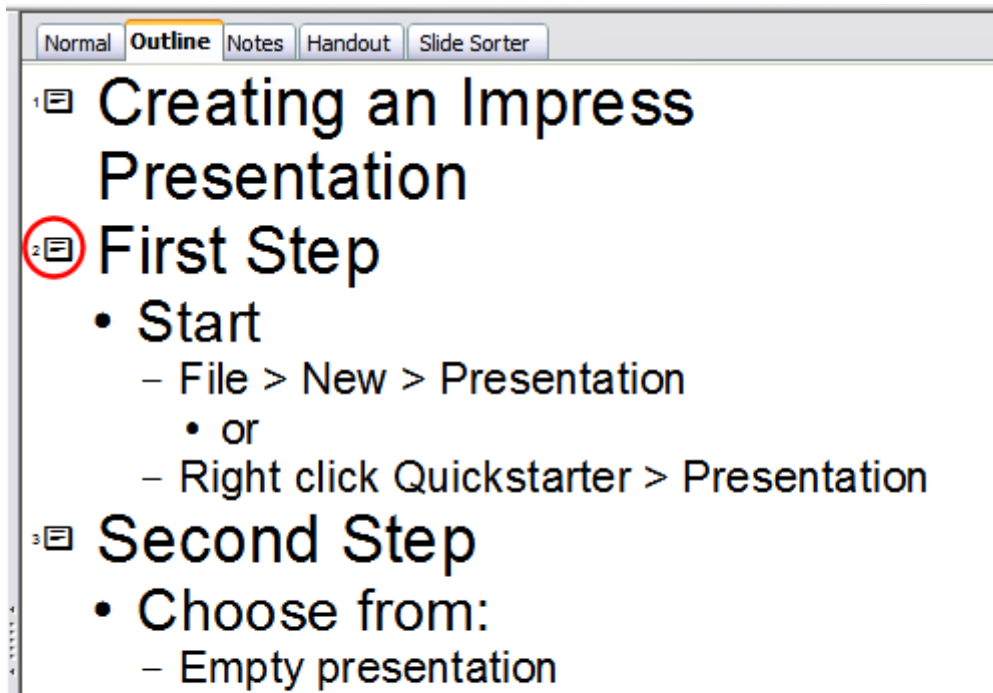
Normal Outline Notes Handout Slide Sorter

1 Creating an Impress Presentation

2 First Step

• Start

– File > New > Presentation

• or

– Right click Quickstarter > Presentation

3 Second Step

• Choose from:

– Empty presentation